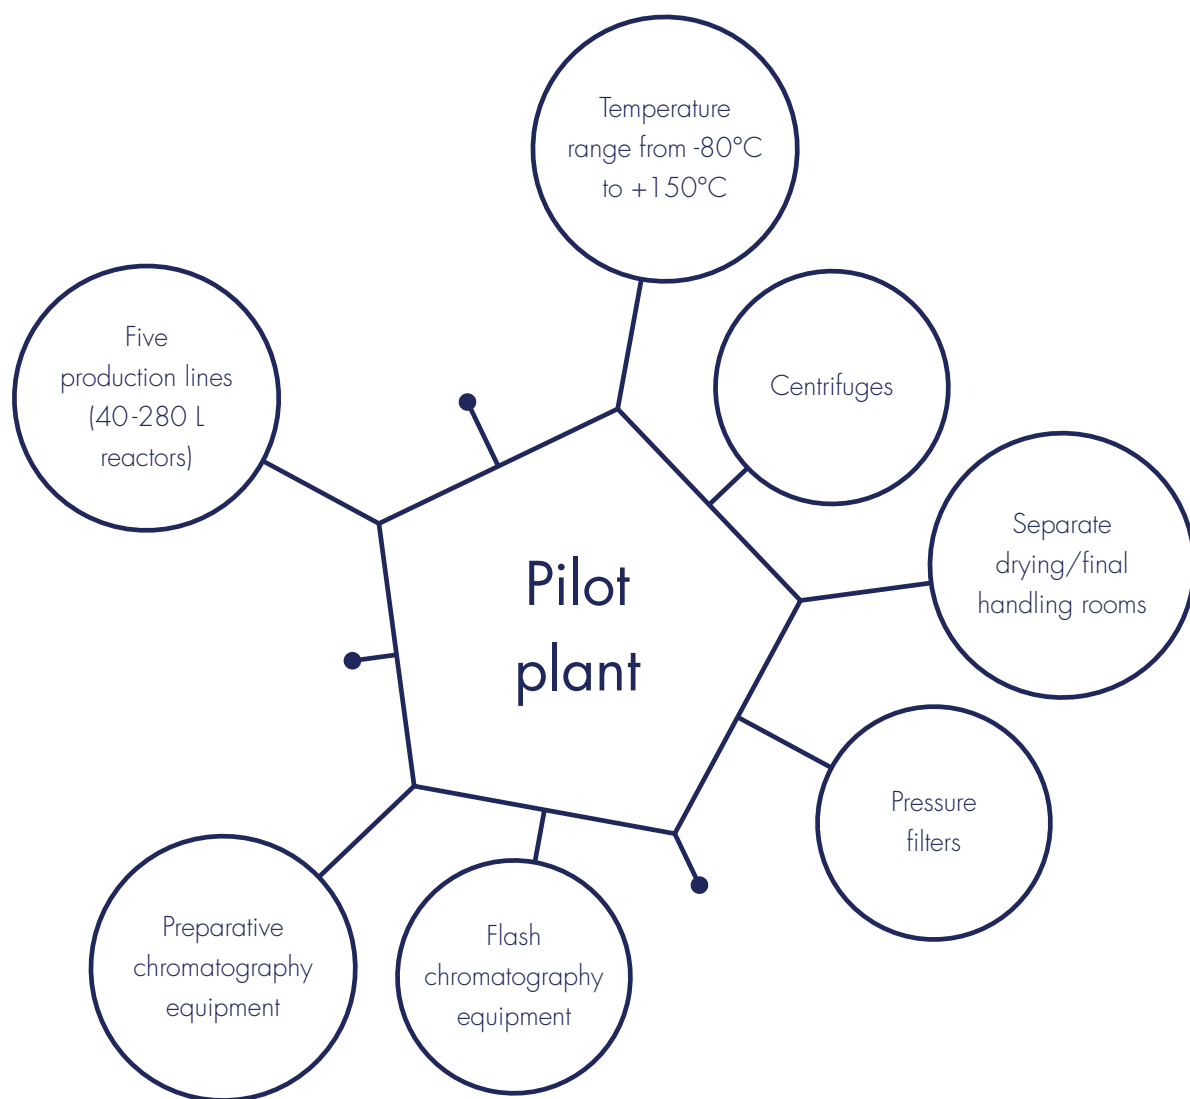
Temperature range from -80°C to +150°C

Five production lines (40-280 L reactors)

Centrifuges

Pilot plant

Separate drying/final handling rooms

Pressure filters

Preparative chromatography equipment

Flash chromatography equipment